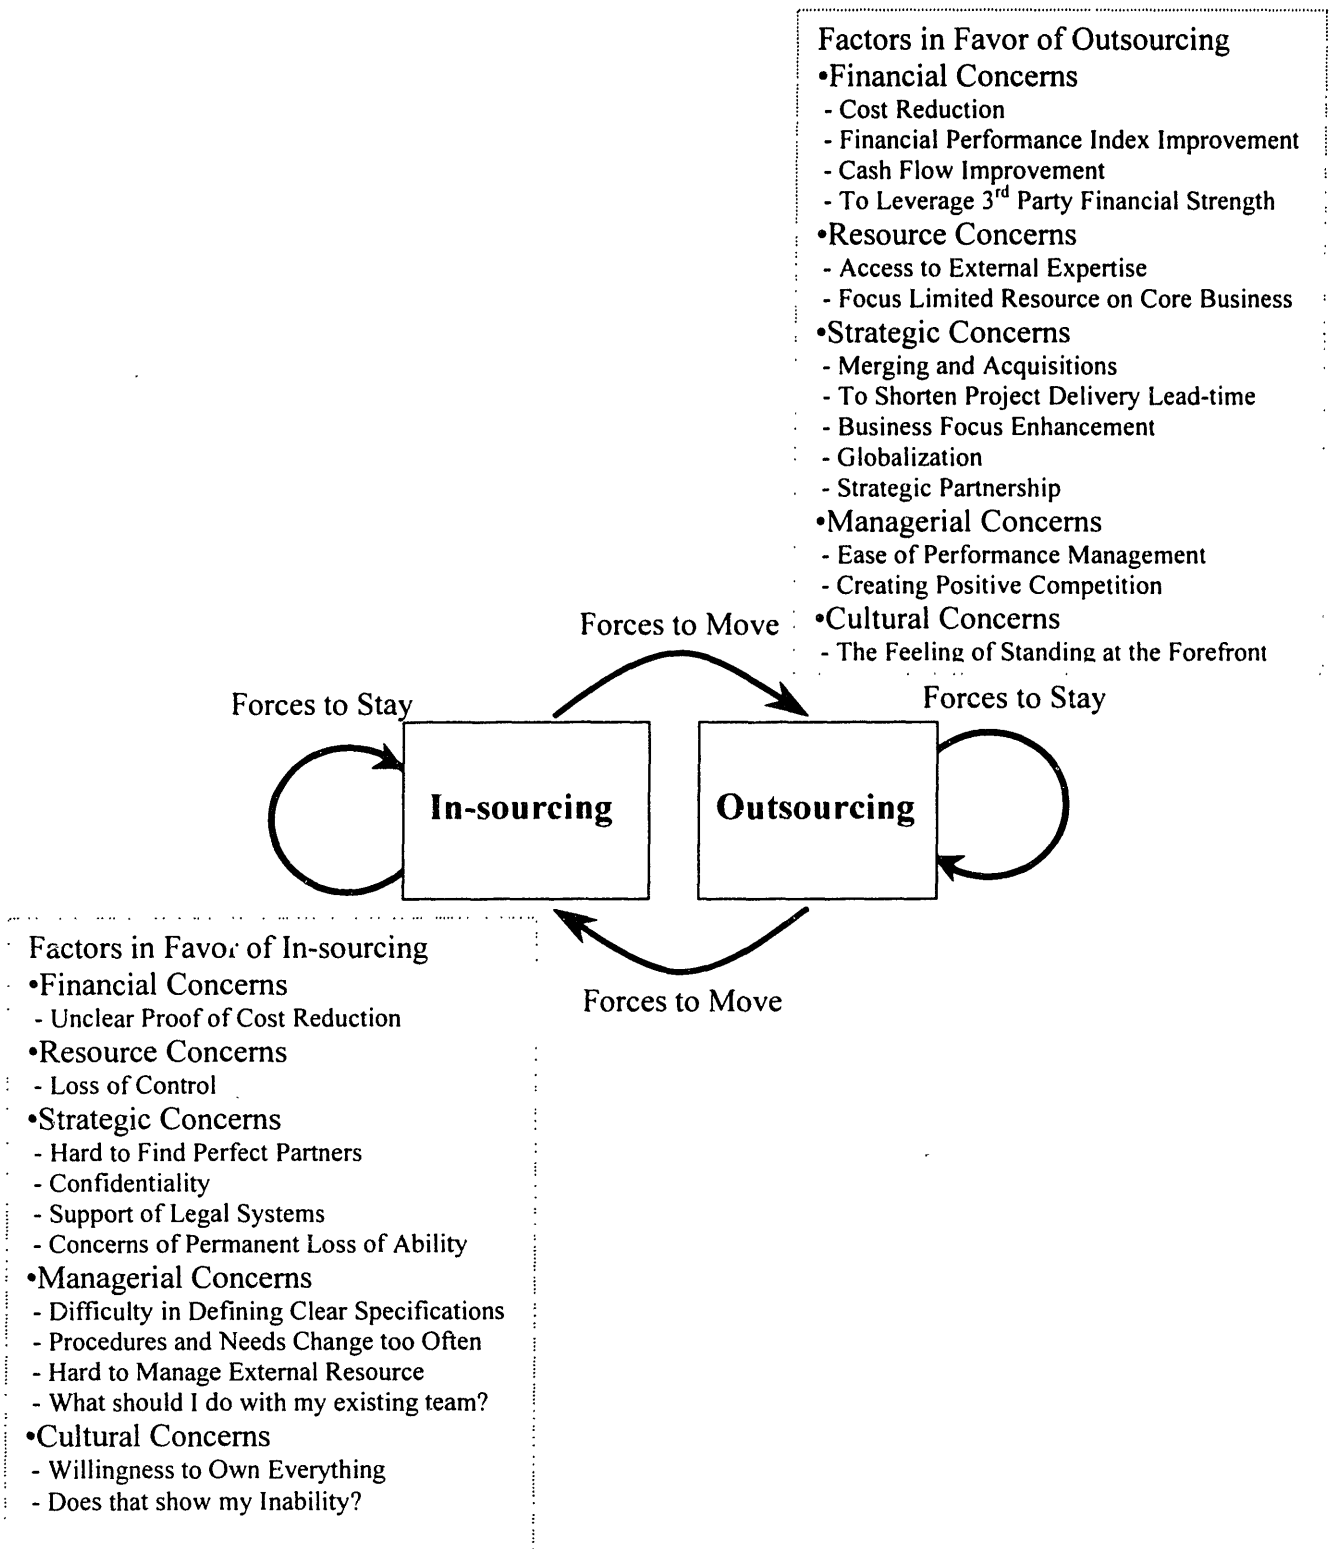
Factors in Favor of Outsourcing
•Financial Concerns
- Cost Reduction
- Financial Performance Index Improvement
- Cash Flow Improvement
- To Leverage 3$^{rd}$ Party Financial Strength
•Resource Concerns
- Access to External Expertise
- Focus Limited Resource on Core Business
•Strategic Concerns
- Merging and Acquisitions
- To Shorten Project Delivery Lead-time
- Business Focus Enhancement
- Globalization
- Strategic Partnership
•Managerial Concerns
- Ease of Performance Management
- Creating Positive Competition
•Cultural Concerns
- The Feeling of Standing at the Forefront

Forces to Move

Forces to Stay

Forces to Stay

In-sourcing

Outsourcing

Forces to Move

Factors in Favor of In-sourcing
•Financial Concerns
- Unclear Proof of Cost Reduction
•Resource Concerns
- Loss of Control
•Strategic Concerns
- Hard to Find Perfect Partners
- Confidentiality
- Support of Legal Systems
- Concerns of Permanent Loss of Ability
•Managerial Concerns
- Difficulty in Defining Clear Specifications
- Procedures and Needs Change too Often
- Hard to Manage External Resource
- What should I do with my existing team?
•Cultural Concerns
- Willingness to Own Everything
- Does that show my Inability?